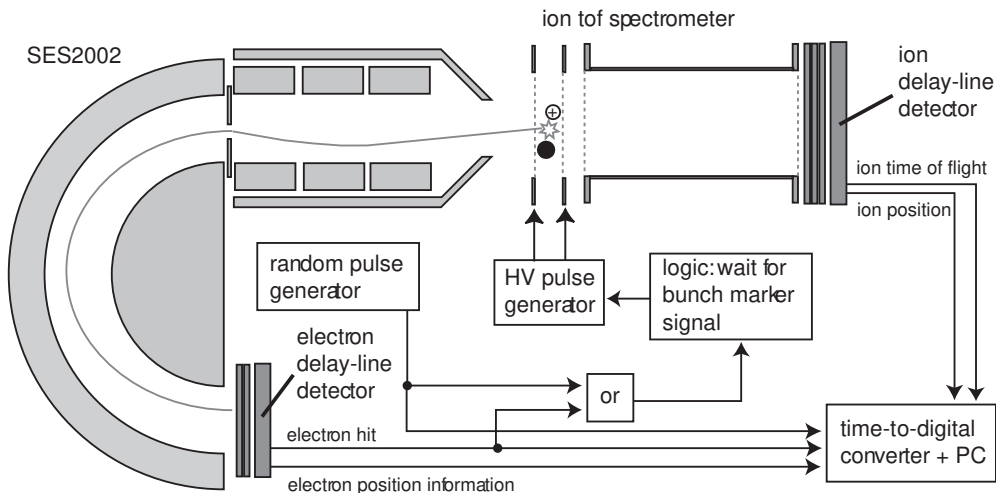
ion tof spectrometer

SES2002

ion delay-line detector

$\oplus$

ion time of flight

ion position

random pulse generator

HV pulse generator

logic: wait for bunch marker signal

electron delay-line detector

or

electron hit

time-to-digital converter + PC

electron position information